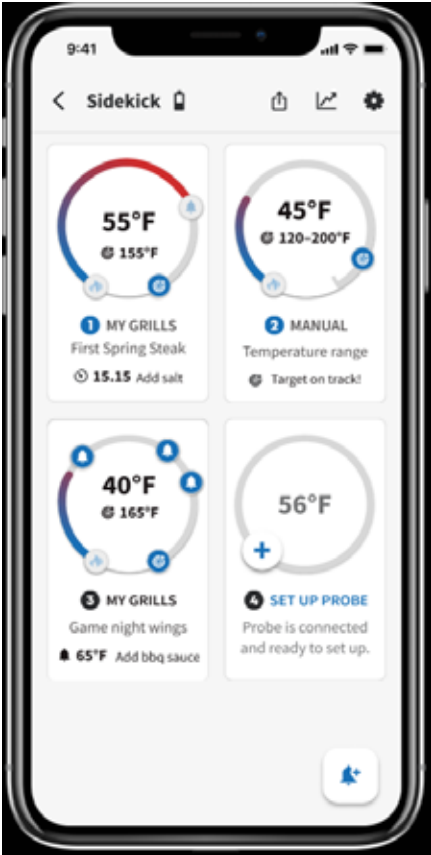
9:41

Sidekick

55°F
155°F

1 MY GRILLS
First Spring Steak
15.15 Add salt

45°F
120–200°F

2 MANUAL
Temperature range
Target on track!

40°F
165°F

3 MY GRILLS
Game night wings
65°F Add bbq sauce

56°F

+

4 SET UP PROBE
Probe is connected and ready to set up.